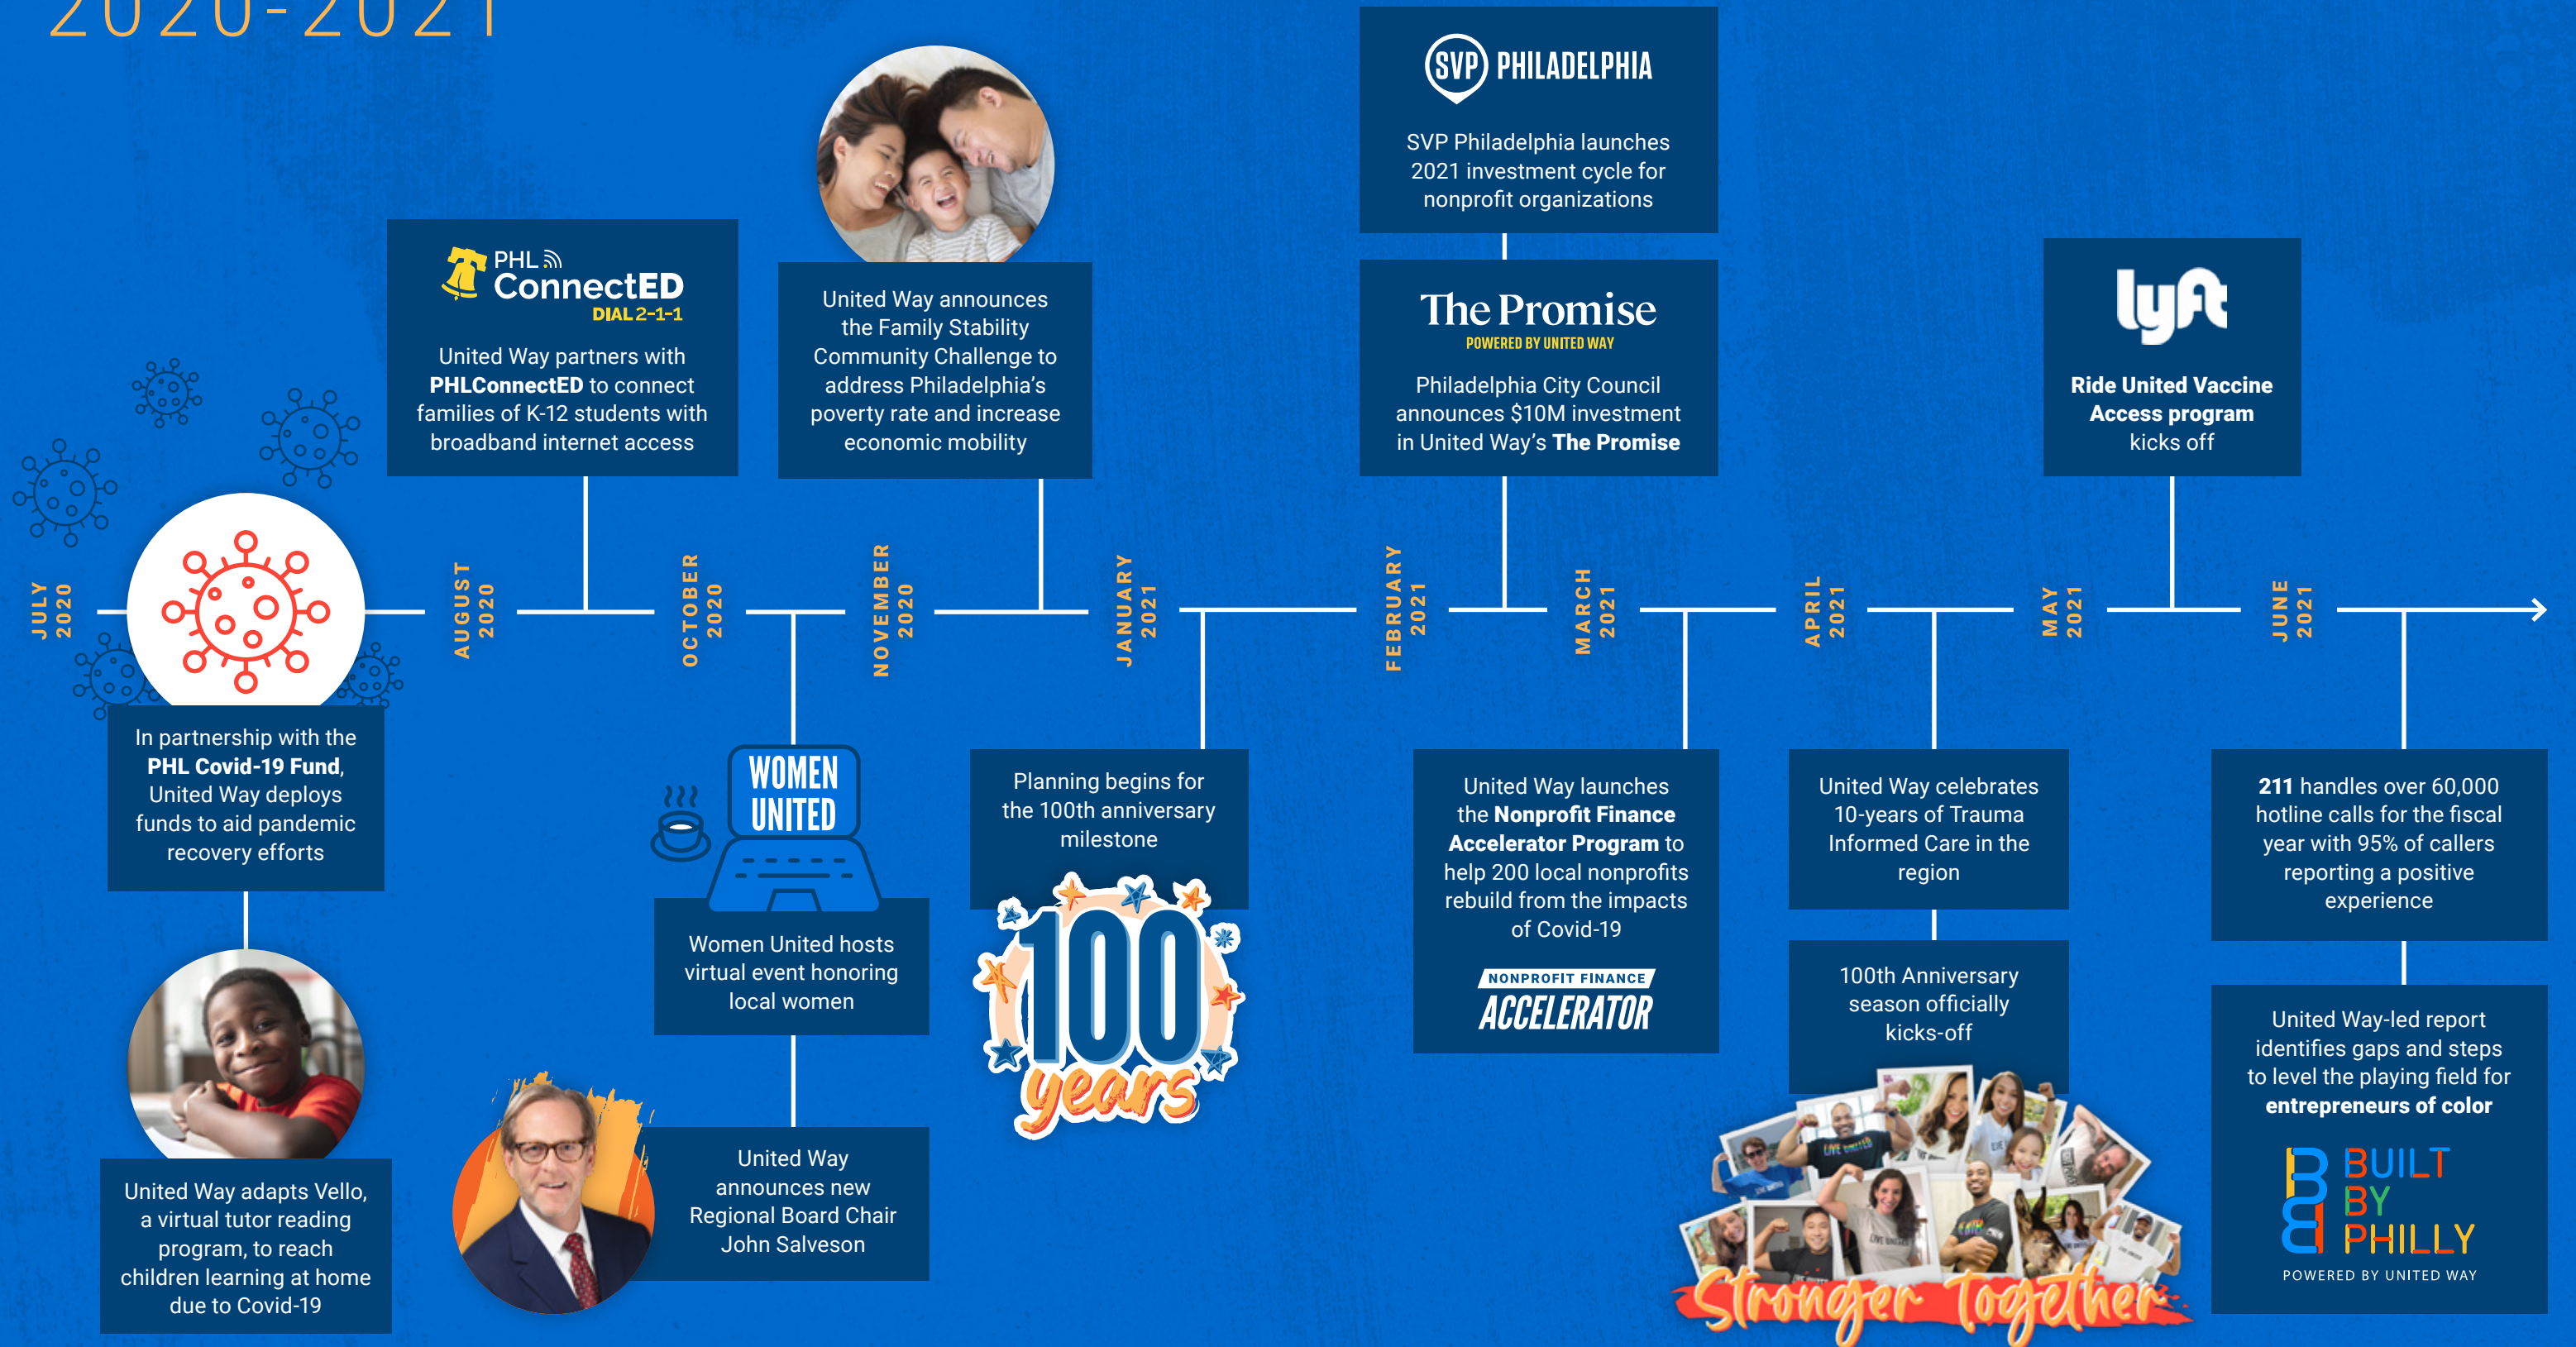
2020-2021

JULY 2020

In partnership with the **PHL Covid-19 Fund**, United Way deploys funds to aid pandemic recovery efforts

United Way adapts Vello, a virtual tutor reading program, to reach children learning at home due to Covid-19

AUGUST 2020

PHL ConnectED DIAL 2-1-1

United Way partners with **PHLConnectED** to connect families of K-12 students with broadband internet access

OCTOBER 2020

WOMEN UNITED

Women United hosts virtual event honoring local women

United Way announces new Regional Board Chair John Salveson

NOVEMBER 2020

United Way announces the Family Stability Community Challenge to address Philadelphia's poverty rate and increase economic mobility

JANUARY 2021

Planning begins for the 100th anniversary milestone

100 years

FEBRUARY 2021

SVP PHILADELPHIA

SVP Philadelphia launches 2021 investment cycle for nonprofit organizations

The Promise
POWERED BY UNITED WAY

Philadelphia City Council announces $10M investment in United Way's **The Promise**

MARCH 2021

United Way launches the **Nonprofit Finance Accelerator Program** to help 200 local nonprofits rebuild from the impacts of Covid-19

NONPROFIT FINANCE
ACCELERATOR

APRIL 2021

United Way celebrates 10-years of Trauma Informed Care in the region

100th Anniversary season officially kicks-off

Stronger Together

MAY 2021

lyft

**Ride United Vaccine Access program** kicks off

JUNE 2021

**211** handles over 60,000 hotline calls for the fiscal year with 95% of callers reporting a positive experience

United Way-led report identifies gaps and steps to level the playing field for **entrepreneurs of color**

BUILT BY PHILLY
POWERED BY UNITED WAY